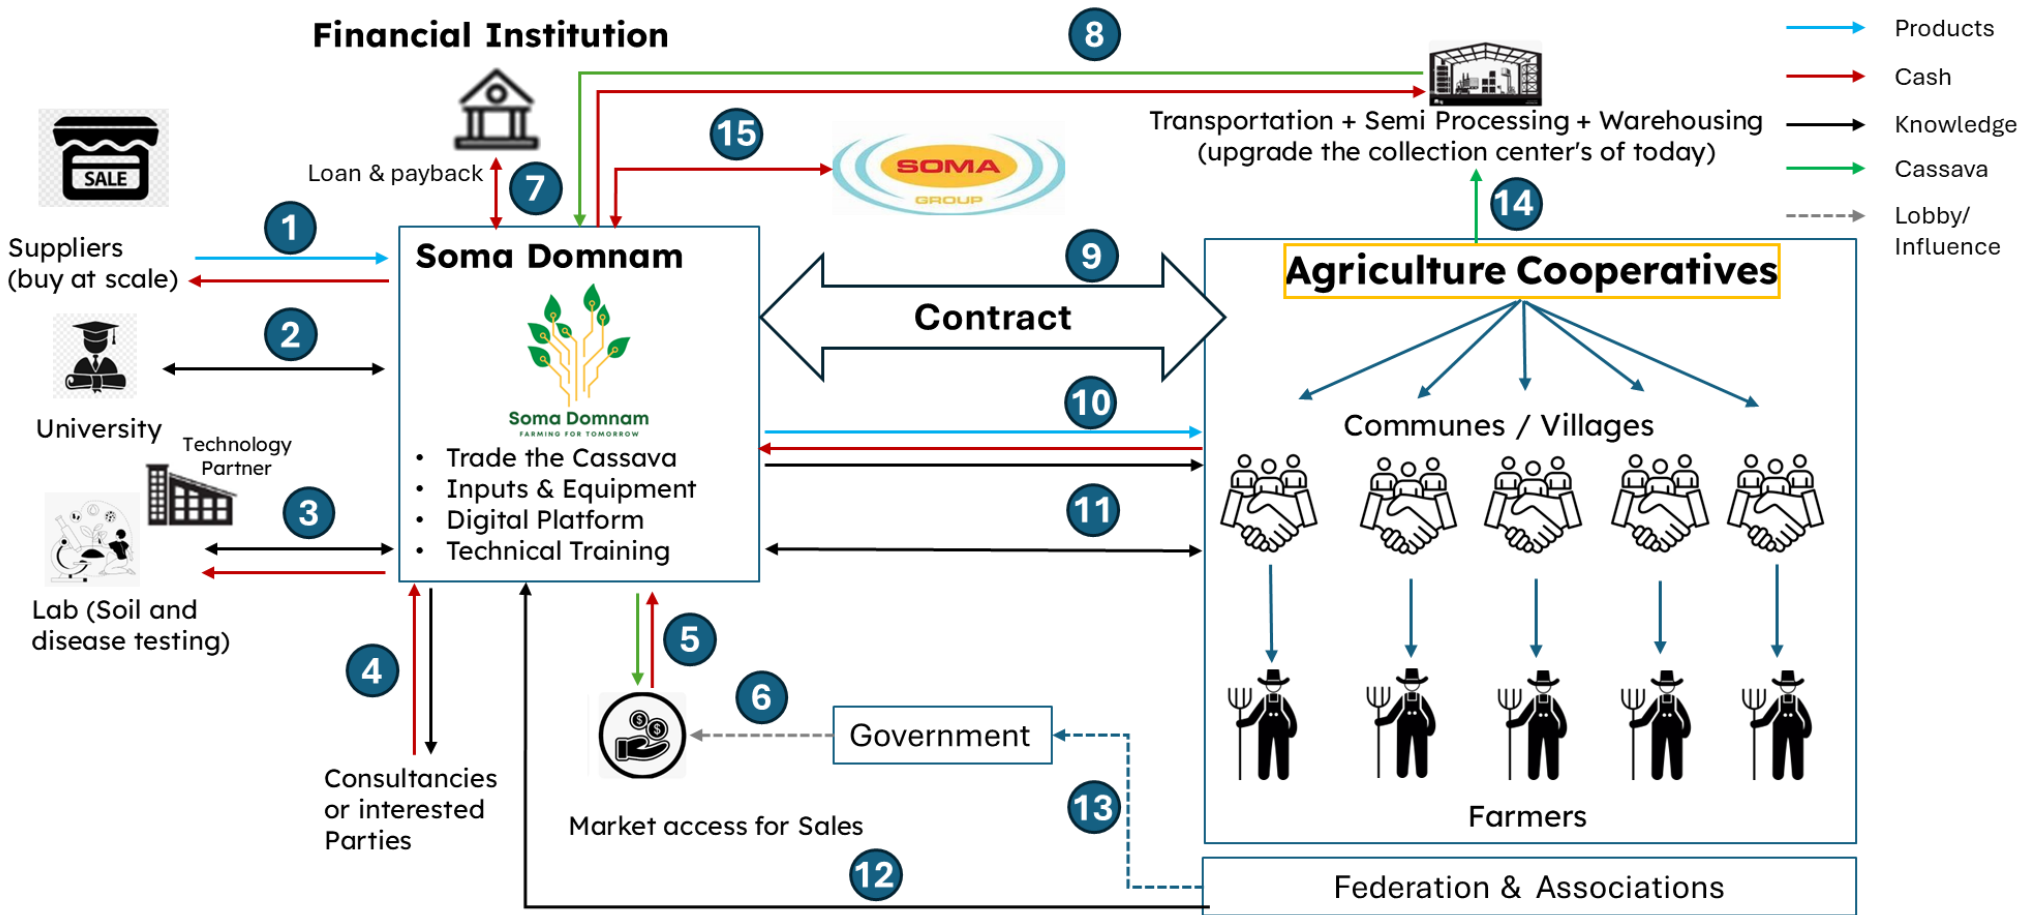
Financial Institution

8

Products
Cash
Knowledge
Cassava
Lobby/ Influence

SALE

Loan & payback

7

15

SOMA GROUP

Transportation + Semi Processing + Warehousing (upgrade the collection center's of today)

14

1

Suppliers (buy at scale)

Soma Domnam

9

Contract

Agriculture Cooperatives

2

University

Soma Domnam
FARMING FOR TOMORROW

10

Communes / Villages

Technology Partner

3

• Trade the Cassava
• Inputs & Equipment
• Digital Platform
• Technical Training

11

Lab (Soil and disease testing)

4

5

6

Government

Consultancies or interested Parties

Market access for Sales

13

Farmers

12

Federation & Associations